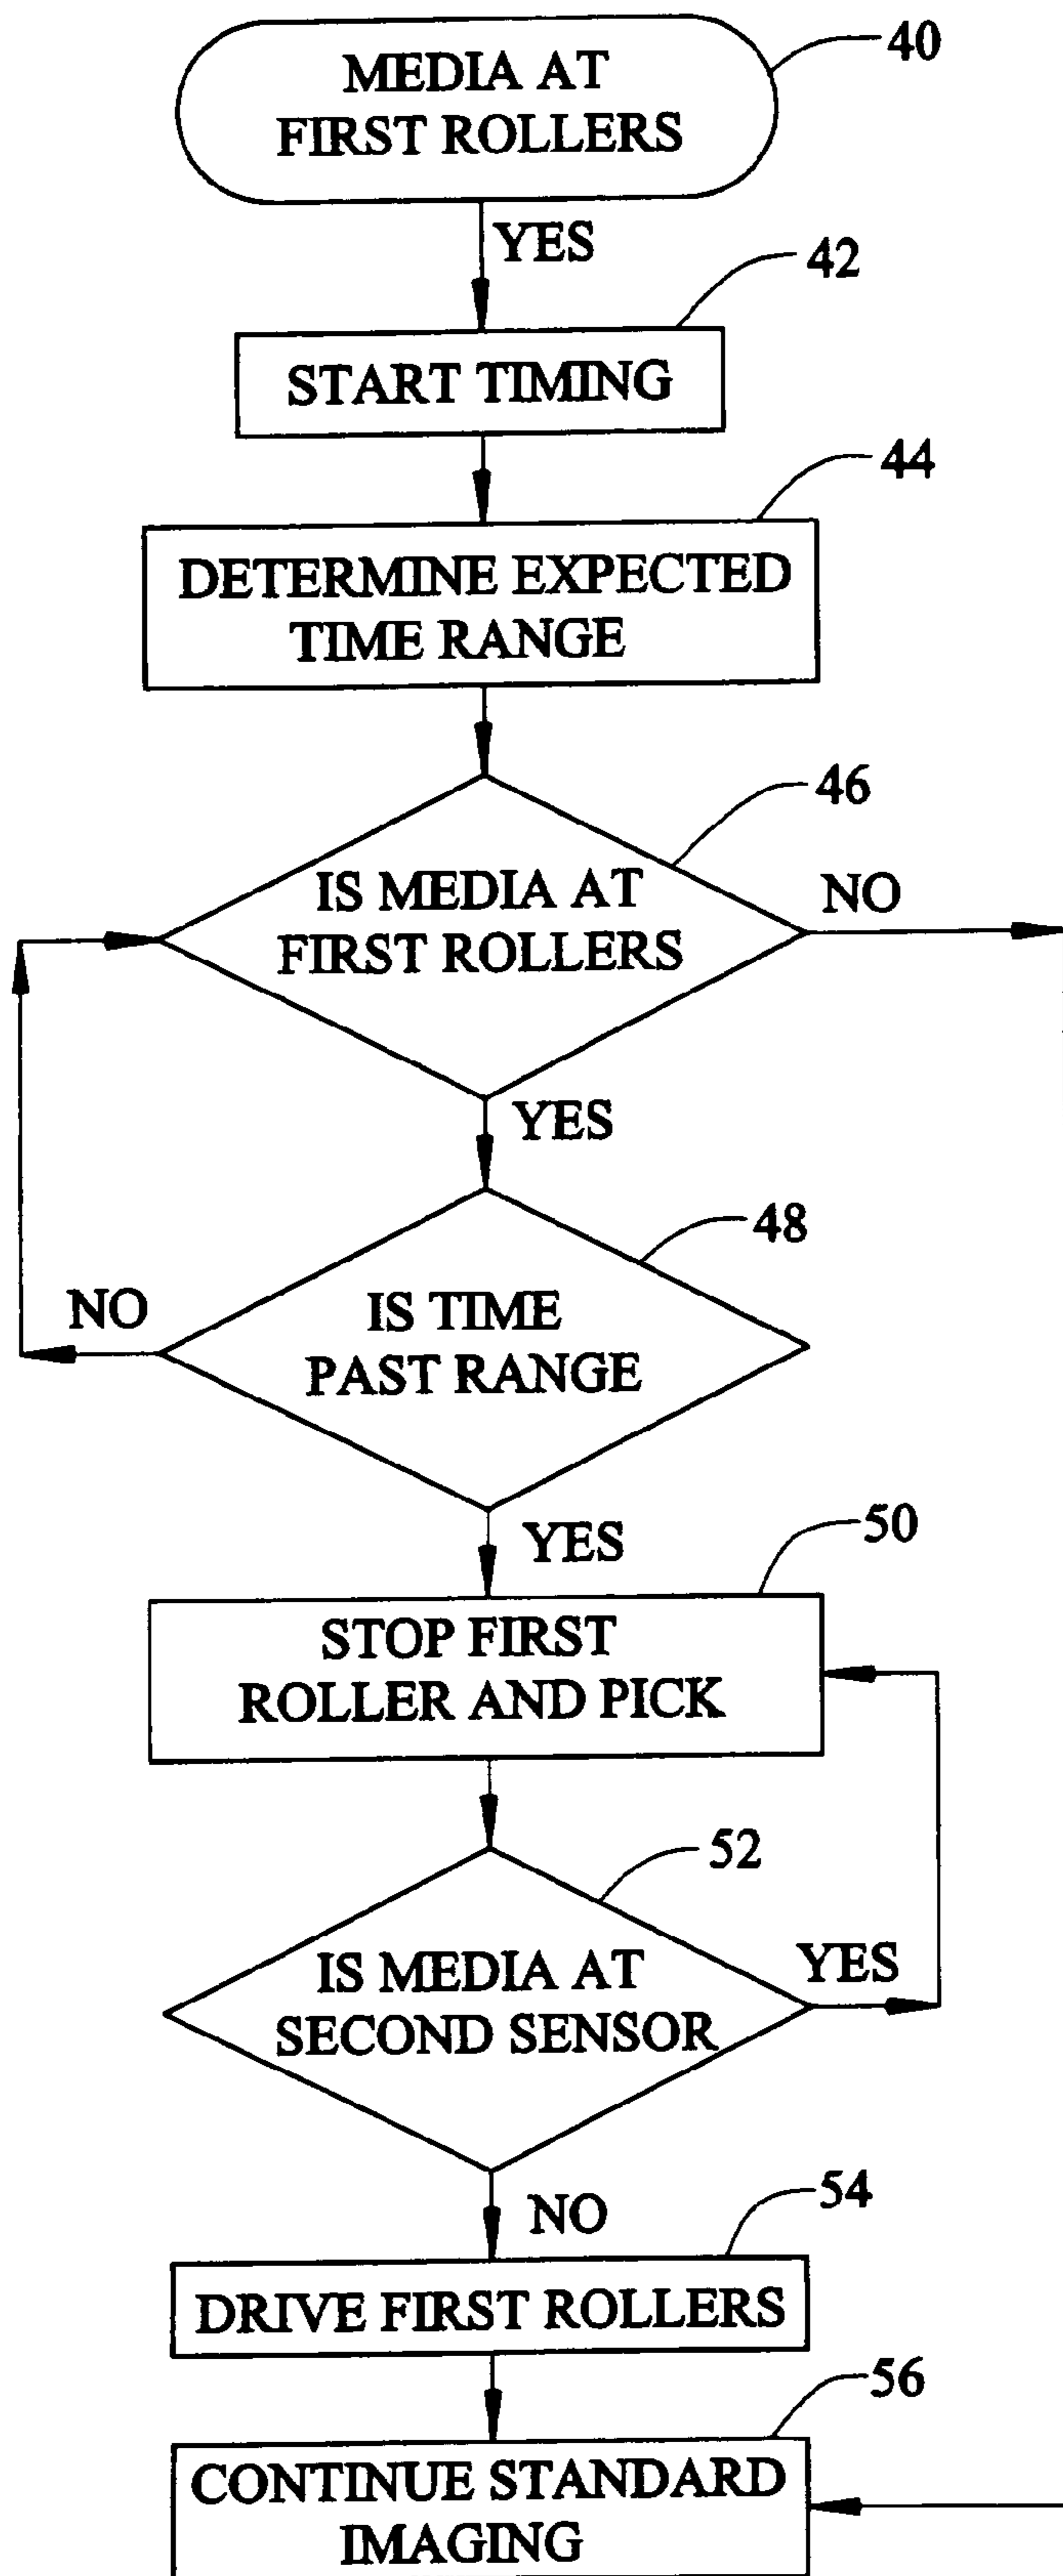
MEDIA AT FIRST ROLLERS

40

YES

42

START TIMING

44

DETERMINE EXPECTED TIME RANGE

46

IS MEDIA AT FIRST ROLLERS

NO

YES

48

NO

IS TIME PAST RANGE

YES

50

STOP FIRST ROLLER AND PICK

52

IS MEDIA AT SECOND SENSOR

YES

NO

54

DRIVE FIRST ROLLERS

56

CONTINUE STANDARD IMAGING